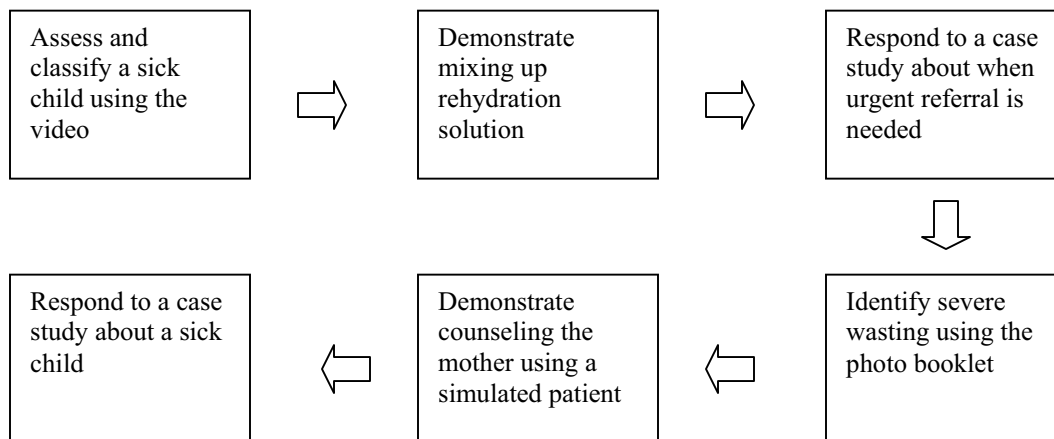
Assess and classify a sick child using the video

Demonstrate mixing up rehydration solution

Respond to a case study about when urgent referral is needed

Identify severe wasting using the photo booklet

Demonstrate counseling the mother using a simulated patient

Respond to a case study about a sick child